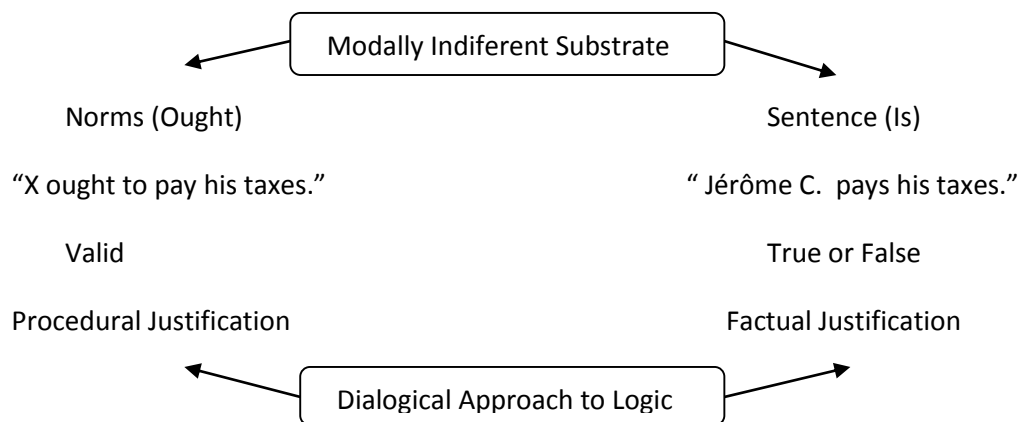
Modally Indiferent Substrate

Norms (Ought)

Sentence (Is)

“X ought to pay his taxes.”

“ Jérôme C. pays his taxes.”

Valid

True or False

Procedural Justification

Factual Justification

Dialogical Approach to Logic